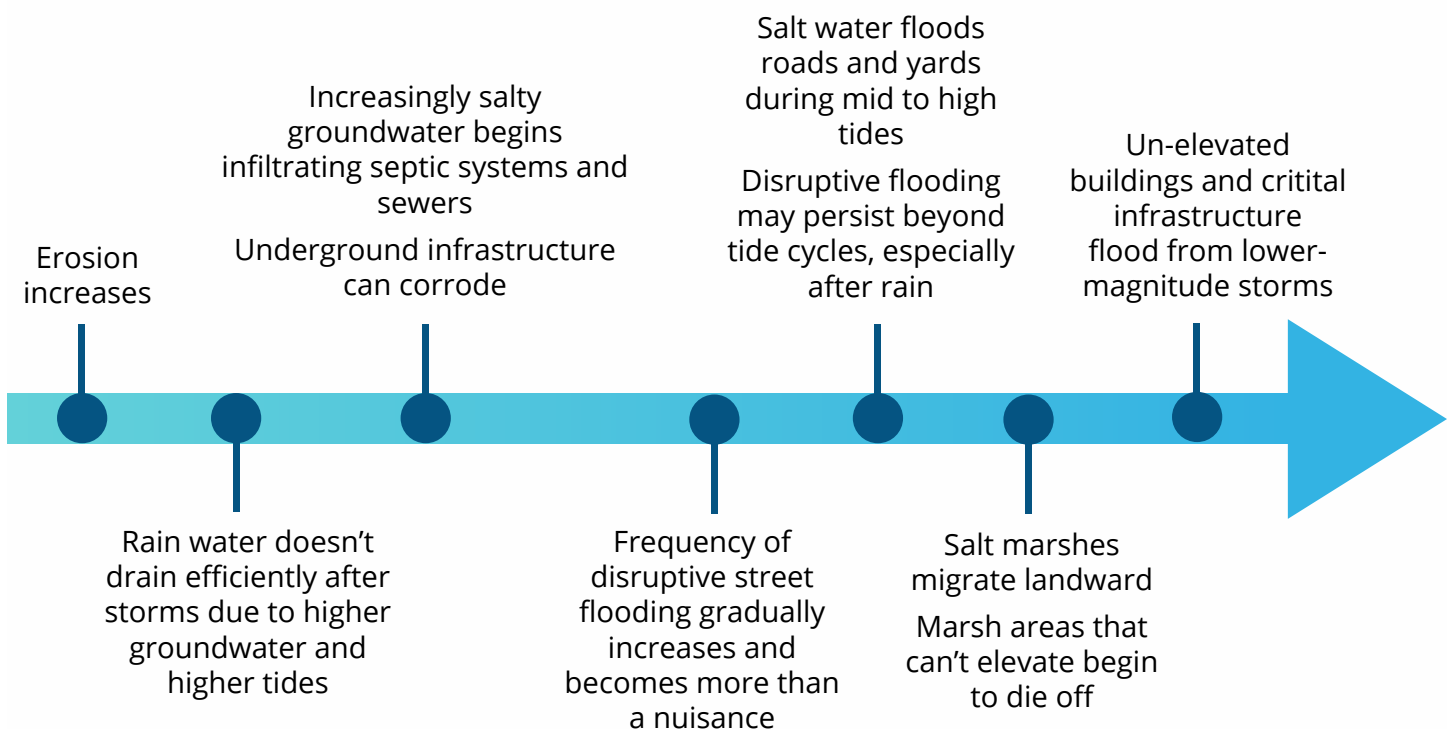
Erosion increases

Rain water doesn't drain efficiently after storms due to higher groundwater and higher tides

Increasingly salty groundwater begins infiltrating septic systems and sewers

Underground infrastructure can corrode

Frequency of disruptive street flooding gradually increases and becomes more than a nuisance

Salt water floods roads and yards during mid to high tides

Disruptive flooding may persist beyond tide cycles, especially after rain

Salt marshes migrate landward

Marsh areas that can't elevate begin to die off

Un-elevated buildings and critital infrastructure flood from lower-magnitude storms